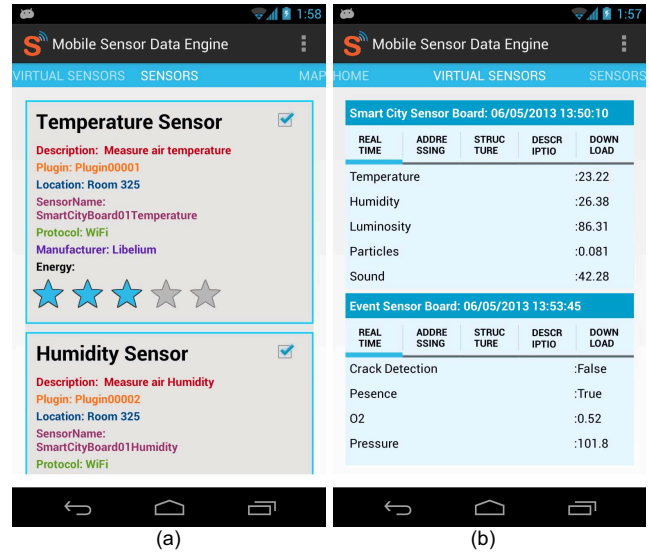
1:58

Mobile Sensor Data Engine

VIRTUAL SENSORS SENSORS MAP

Temperature Sensor

Description: Measure air temperature
Plugin: Plugin00001
Location: Room 325
SensorName: SmartCityBoard01Temperature
Protocol: WiFi
Manufacturer: Libelium
Energy:

Humidity Sensor

Description: Measure air Humidity
Plugin: Plugin00002
Location: Room 325
SensorName: SmartCityBoard01Humidity
Protocol: WiFi

(a)

1:57

Mobile Sensor Data Engine

HOME VIRTUAL SENSORS SENSORS

Smart City Sensor Board: 06/05/2013 13:50:10

| REAL TIME | ADDRE SSING | STRUC TURE | DESCR IPTIO | DOWN LOAD |
|---|---|---|---|---|

| | |
|---|---|
| Temperature | :23.22 |
| Humidity | :26.38 |
| Luminosity | :86.31 |
| Particles | :0.081 |
| Sound | :42.28 |

Event Sensor Board: 06/05/2013 13:53:45

| REAL TIME | ADDRE SSING | STRUC TURE | DESCR IPTIO | DOWN LOAD |
|---|---|---|---|---|

| | |
|---|---|
| Crack Detection | :False |
| Pesence | :True |
| O2 | :0.52 |
| Pressure | :101.8 |

(b)